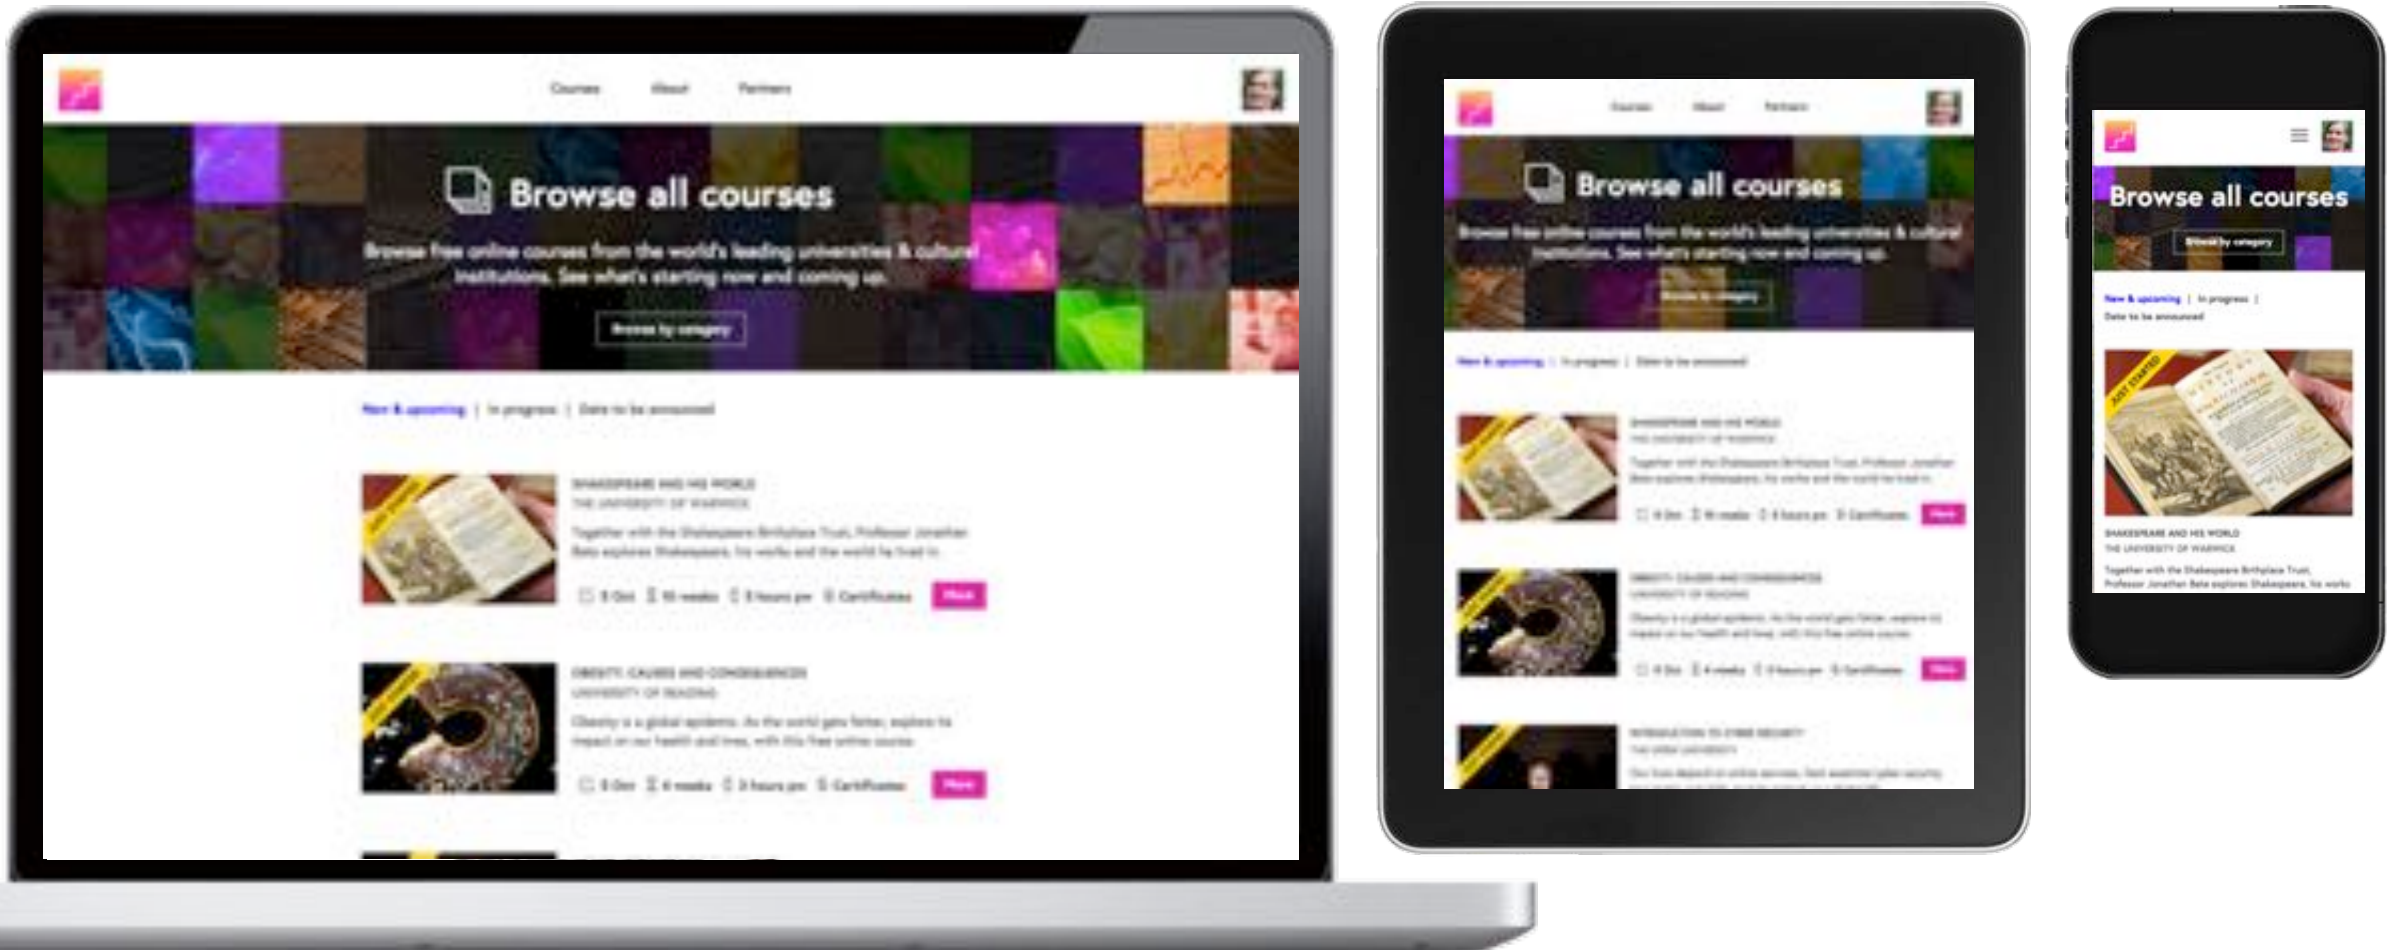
Courses About Partners

Browse all courses

Browse free online courses from the world's leading universities & cultural institutions. See what's starting now and coming up.

Browse by category

New & upcoming | In progress | Date to be announced

SHAKESPEARE AND HIS WORLD
THE UNIVERSITY OF WARWICK
Together with the Shakespeare Birthplace Trust, Professor Jonathan Bate explores Shakespeare, his works and the world he lived in.
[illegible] 10 weeks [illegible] hours pw Certificates More

OBESITY: CAUSES AND CONSEQUENCES
UNIVERSITY OF READING
Obesity is a global epidemic. As the world gets fatter, explore its impact on our health and lives, with this free online course.
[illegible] 4 weeks 3 hours pw Certificates More

Courses About Partners

Browse all courses

Browse free online courses from the world's leading universities & cultural institutions. See what's starting now and coming up.

Browse by category

New & upcoming | In progress | Date to be announced

SHAKESPEARE AND HIS WORLD
THE UNIVERSITY OF WARWICK
Together with the Shakespeare Birthplace Trust, Professor Jonathan Bate explores Shakespeare, his works and the world he lived in.
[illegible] 10 weeks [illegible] hours pw Certificates More

OBESITY: CAUSES AND CONSEQUENCES
UNIVERSITY OF READING
Obesity is a global epidemic. As the world gets fatter, explore its impact on our health and lives, with this free online course.
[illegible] 4 weeks 3 hours pw Certificates More

INTRODUCTION TO CYBER SECURITY
THE OPEN UNIVERSITY
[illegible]

Browse all courses

Browse by category

New & upcoming | In progress |
Date to be announced

JUST STARTED

SHAKESPEARE AND HIS WORLD
THE UNIVERSITY OF WARWICK
Together with the Shakespeare Birthplace Trust, Professor Jonathan Bate explores Shakespeare, his works